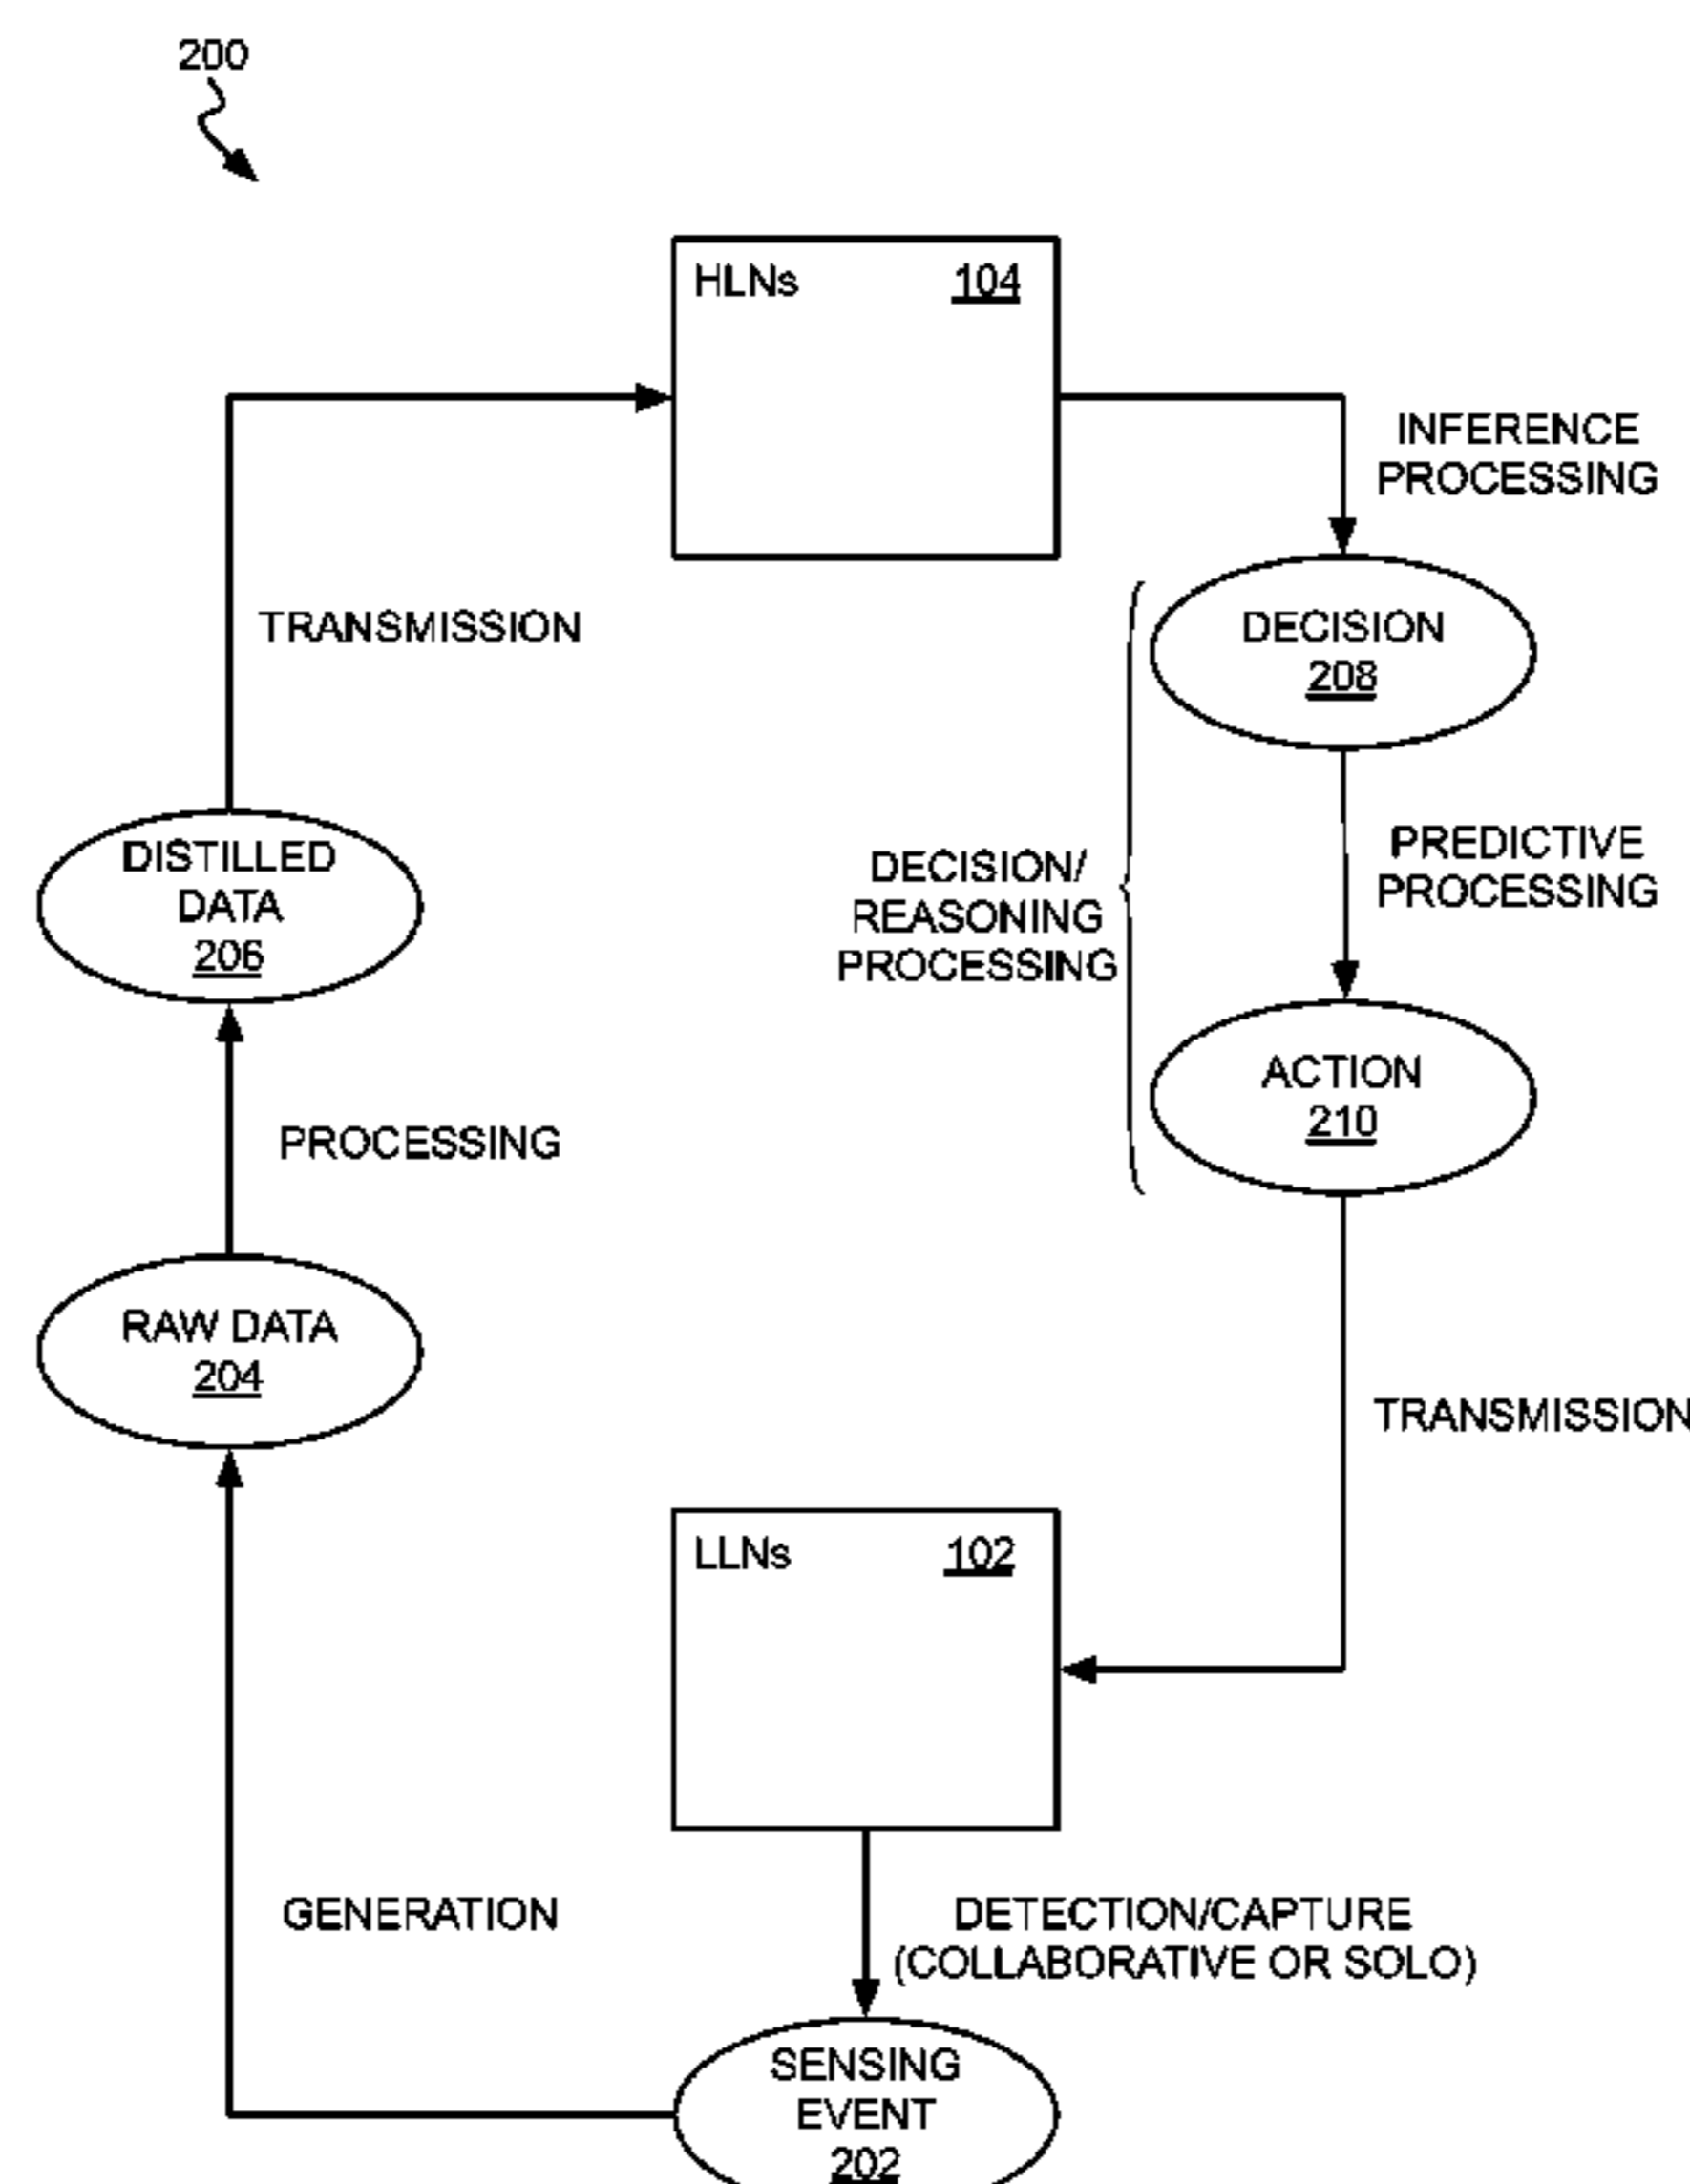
200

HLNs 104

INFERENCE PROCESSING

TRANSMISSION

DECISION 208

DISTILLED DATA 206

PREDICTIVE PROCESSING

DECISION/ REASONING PROCESSING

ACTION 210

PROCESSING

RAW DATA 204

TRANSMISSION

LLNs 102

GENERATION

DETECTION/CAPTURE (COLLABORATIVE OR SOLO)

SENSING EVENT 202